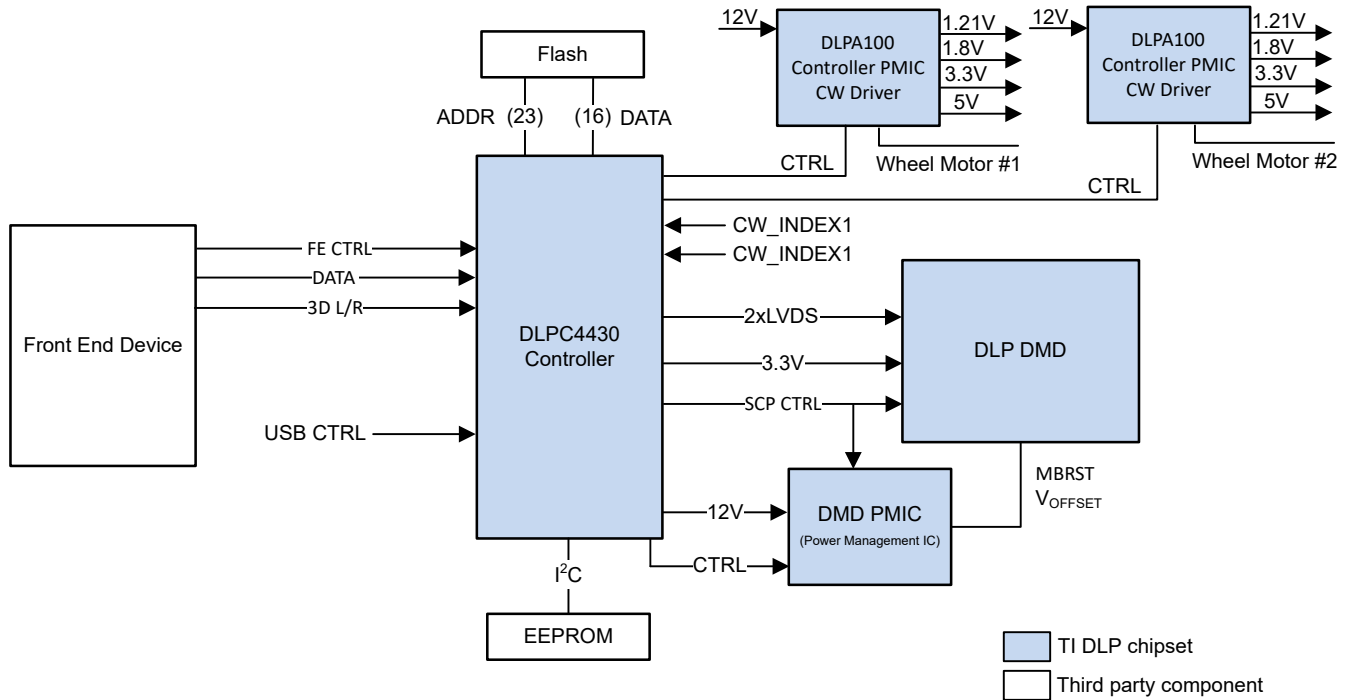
12V
DLPA100 Controller PMIC CW Driver
1.21V
1.8V
3.3V
5V
Wheel Motor #1

12V
DLPA100 Controller PMIC CW Driver
1.21V
1.8V
3.3V
5V
Wheel Motor #2

Flash
ADDR (23)
(16) DATA
CTRL
CTRL

Front End Device
FE CTRL
DATA
3D L/R
USB CTRL

DLPC4430 Controller
CW_INDEX1
CW_INDEX1
2xLVDS
3.3V
SCP CTRL
12V
CTRL
$I^2C$
EEPROM

DLP DMD
MBRST
$V_{OFFSET}$
DMD PMIC
(Power Management IC)

TI DLP chipset
Third party component